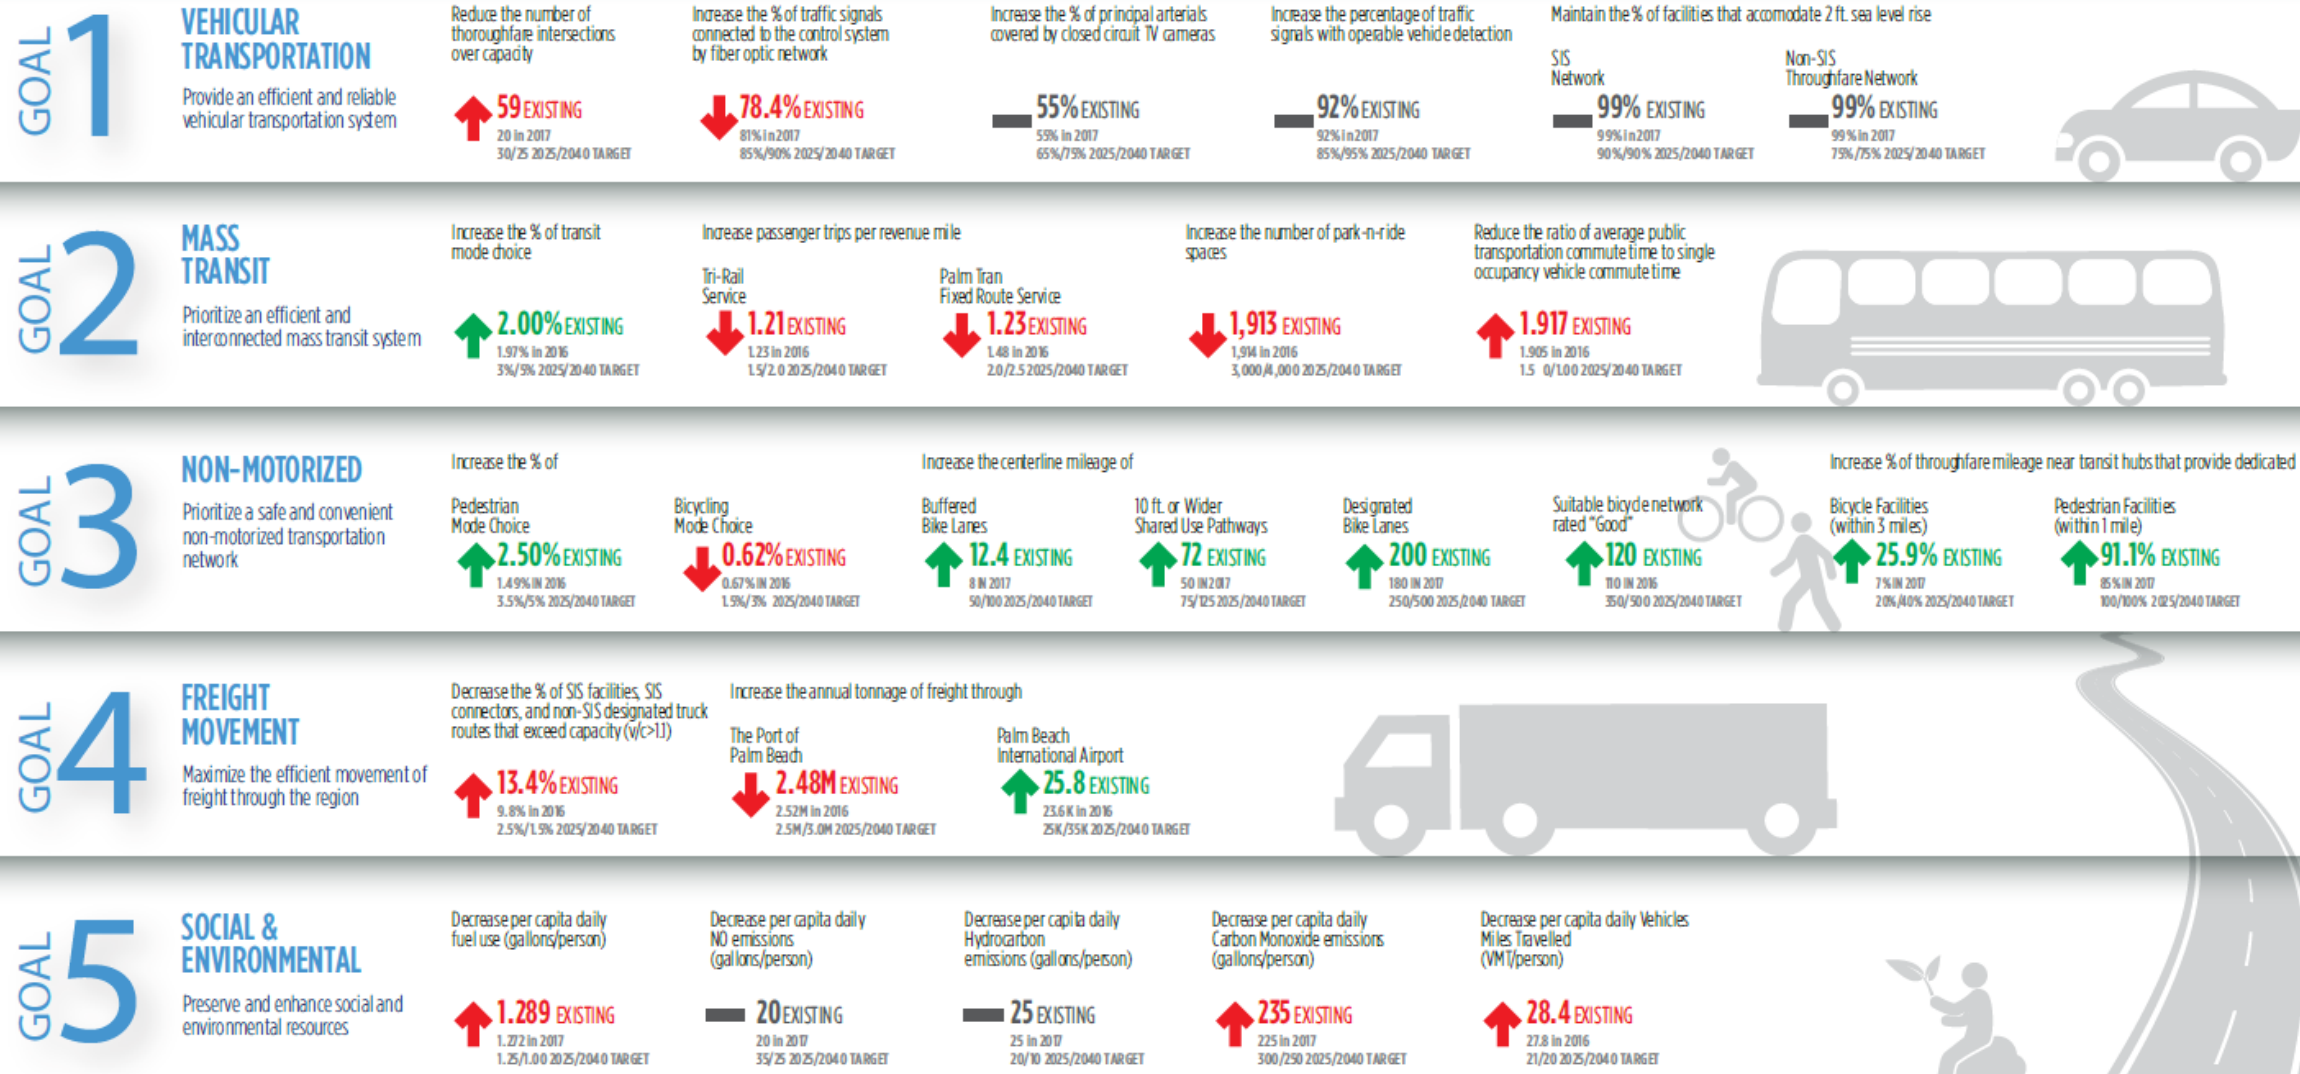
GOAL 1

VEHICULAR TRANSPORTATION

Provide an efficient and reliable vehicular transportation system

Reduce the number of thoroughfare intersections over capacity

59 EXISTING
20 in 2017
30/25 2025/2040 TARGET

Increase the % of traffic signals connected to the control system by fiber optic network

78.4% EXISTING
81% in 2017
85%/90% 2025/2040 TARGET

Increase the % of principal arterials covered by closed circuit TV cameras

55% EXISTING
55% in 2017
65%/75% 2025/2040 TARGET

Increase the percentage of traffic signals with operable vehicle detection

92% EXISTING
92% in 2017
85%/95% 2025/2040 TARGET

Maintain the % of facilities that accomodate 2 ft. sea level rise

SIS Network

99% EXISTING
99% in 2017
90%/90% 2025/2040 TARGET

Non-SIS Throughfare Network

99% EXISTING
99% in 2017
75%/75% 2025/2040 TARGET

GOAL 2

MASS TRANSIT

Prioritize an efficient and interconnected mass transit system

Increase the % of transit mode choice

2.00% EXISTING
1.97% in 2016
3%/5% 2025/2040 TARGET

Increase passenger trips per revenue mile

Tri-Rail Service

1.21 EXISTING
1.23 in 2016
1.5/2.0 2025/2040 TARGET

Palm Tran Fixed Route Service

1.23 EXISTING
1.48 in 2016
2.0/2.5 2025/2040 TARGET

Increase the number of park-n-ride spaces

1,913 EXISTING
1,914 in 2016
3,000/4,000 2025/2040 TARGET

Reduce the ratio of average public transportation commute time to single occupancy vehicle commute time

1.917 EXISTING
1.905 in 2016
1.5 0/1.00 2025/2040 TARGET

GOAL 3

NON-MOTORIZED

Prioritize a safe and convenient non-motorized transportation network

Increase the % of

Pedestrian Mode Choice

2.50% EXISTING
1.49% IN 2016
3.5%/5% 2025/2040 TARGET

Bicycling Mode Choice

0.62% EXISTING
0.67% IN 2016
1.5%/3% 2025/2040 TARGET

Increase the centerline mileage of

Buffered Bike Lanes

12.4 EXISTING
8 IN 2017
50/100 2025/2040 TARGET

10 ft. or Wider Shared Use Pathways

72 EXISTING
50 IN 2017
75/125 2025/2040 TARGET

Designated Bike Lanes

200 EXISTING
180 IN 2017
250/500 2025/2040 TARGET

Suitable bicycle network rated "Good"

120 EXISTING
110 IN 2016
350/500 2025/2040 TARGET

Increase % of throughfare mileage near transit hubs that provide dedicated

Bicycle Facilities (within 3 miles)

25.9% EXISTING
7% IN 2017
20%/40% 2025/2040 TARGET

Pedestrian Facilities (within 1 mile)

91.1% EXISTING
85% IN 2017
100/100% 2025/2040 TARGET

GOAL 4

FREIGHT MOVEMENT

Maximize the efficient movement of freight through the region

Decrease the % of SIS facilities, SIS connectors, and non-SIS designated truck routes that exceed capacity (v/c>1.1)

13.4% EXISTING
9.8% in 2016
2.5%/1.5% 2025/2040 TARGET

Increase the annual tonnage of freight through

The Port of Palm Beach

2.48M EXISTING
2.52M in 2016
2.5M/3.0M 2025/2040 TARGET

Palm Beach International Airport

25.8 EXISTING
23.6K in 2016
25K/35K 2025/2040 TARGET

GOAL 5

SOCIAL & ENVIRONMENTAL

Preserve and enhance social and environmental resources

Decrease per capita daily fuel use (gallons/person)

1.289 EXISTING
1.272 in 2017
1.25/1.00 2025/2040 TARGET

Decrease per capita daily NO emissions (gallons/person)

20 EXISTING
20 in 2017
35/25 2025/2040 TARGET

Decrease per capita daily Hydrocarbon emissions (gallons/person)

25 EXISTING
25 in 2017
20/10 2025/2040 TARGET

Decrease per capita daily Carbon Monoxide emissions (gallons/person)

235 EXISTING
225 in 2017
300/250 2025/2040 TARGET

Decrease per capita daily Vehicles Miles Travelled (VMT/person)

28.4 EXISTING
27.8 in 2016
21/20 2025/2040 TARGET